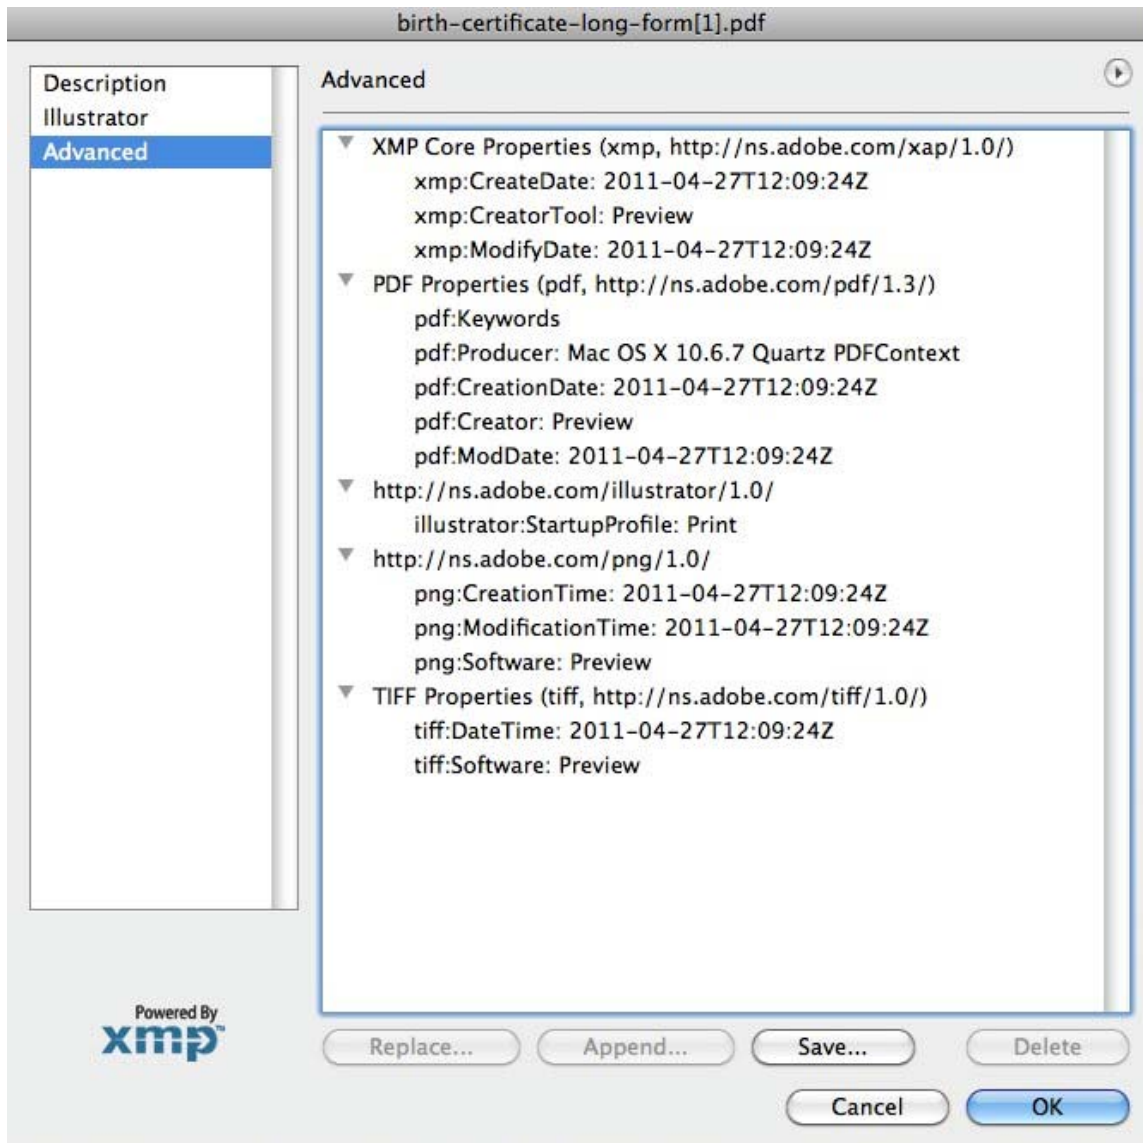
birth-certificate-long-form[1].pdf

Description
Illustrator
Advanced

Advanced

XMP Core Properties (xmp, http://ns.adobe.com/xap/1.0/)
xmp:CreateDate: 2011-04-27T12:09:24Z
xmp:CreatorTool: Preview
xmp:ModifyDate: 2011-04-27T12:09:24Z
PDF Properties (pdf, http://ns.adobe.com/pdf/1.3/)
pdf:Keywords
pdf:Producer: Mac OS X 10.6.7 Quartz PDFContext
pdf:CreationDate: 2011-04-27T12:09:24Z
pdf:Creator: Preview
pdf:ModDate: 2011-04-27T12:09:24Z
http://ns.adobe.com/illustrator/1.0/
illustrator:StartupProfile: Print
http://ns.adobe.com/png/1.0/
png:CreationTime: 2011-04-27T12:09:24Z
png:ModificationTime: 2011-04-27T12:09:24Z
png:Software: Preview
TIFF Properties (tiff, http://ns.adobe.com/tiff/1.0/)
tiff:DateTime: 2011-04-27T12:09:24Z
tiff:Software: Preview

Powered By
xmp

Replace... Append... Save... Delete

Cancel OK